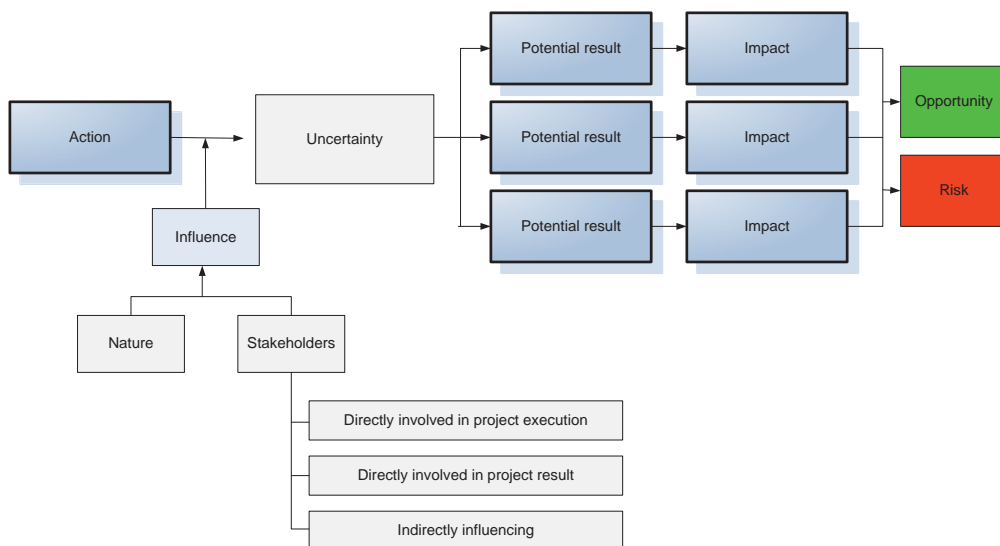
Action

Influence

Nature

Stakeholders

Directly involved in project execution

Directly involved in project result

Indirectly influencing

Uncertainty

Potential result

Impact

Potential result

Impact

Potential result

Impact

Opportunity

Risk